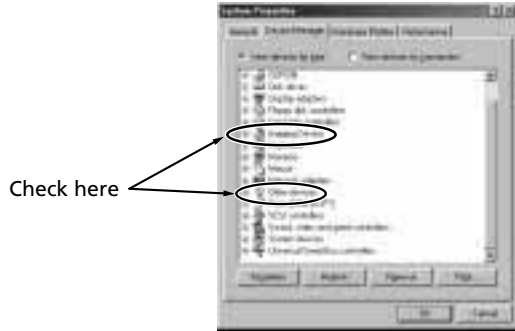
Check here

System Properties

General | Device Manager | Hardware Profiles | Performance

View devices by type   View devices by connection

CDROM
Disk drives
Display adapters
Floppy disk controllers
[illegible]
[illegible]
Monitors
Mouse
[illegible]
Other devices
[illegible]
SCSI controllers
Sound, video and game controllers
System devices
Universal Serial Bus controllers

Properties | Refresh | Remove | Print

OK | Cancel